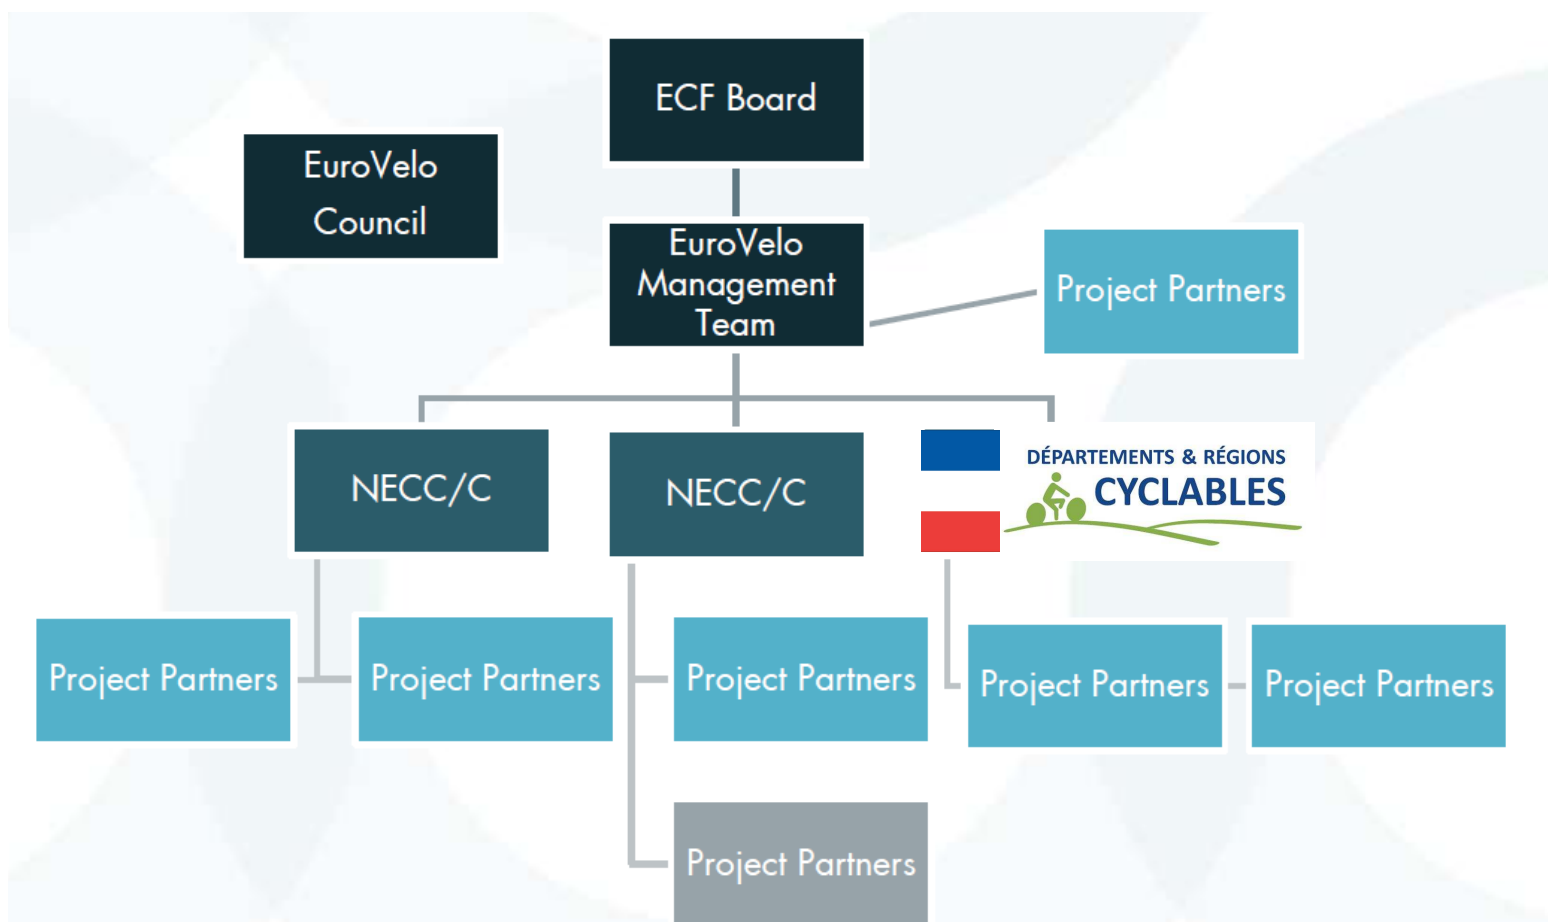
ECF Board

EuroVelo Council

EuroVelo Management Team

Project Partners

NECC/C

NECC/C

DÉPARTEMENTS & RÉGIONS CYCLABLES

Project Partners

Project Partners

Project Partners

Project Partners

Project Partners

Project Partners